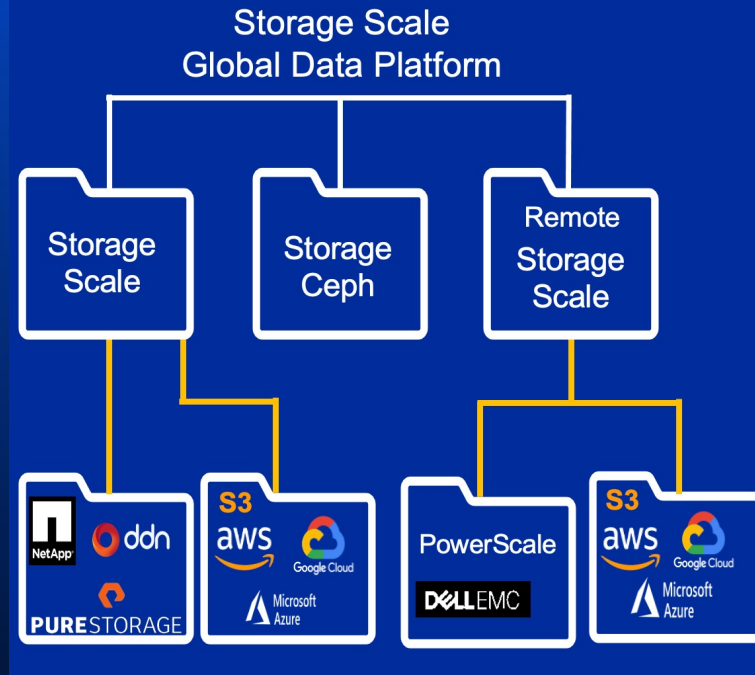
Storage Scale
Global Data Platform

Storage Scale

Storage Ceph

Remote Storage Scale

NetApp

ddn

PURESTORAGE

S3

aws

Google Cloud

Microsoft Azure

PowerScale

DELLEMC

S3

aws

Google Cloud

Microsoft Azure